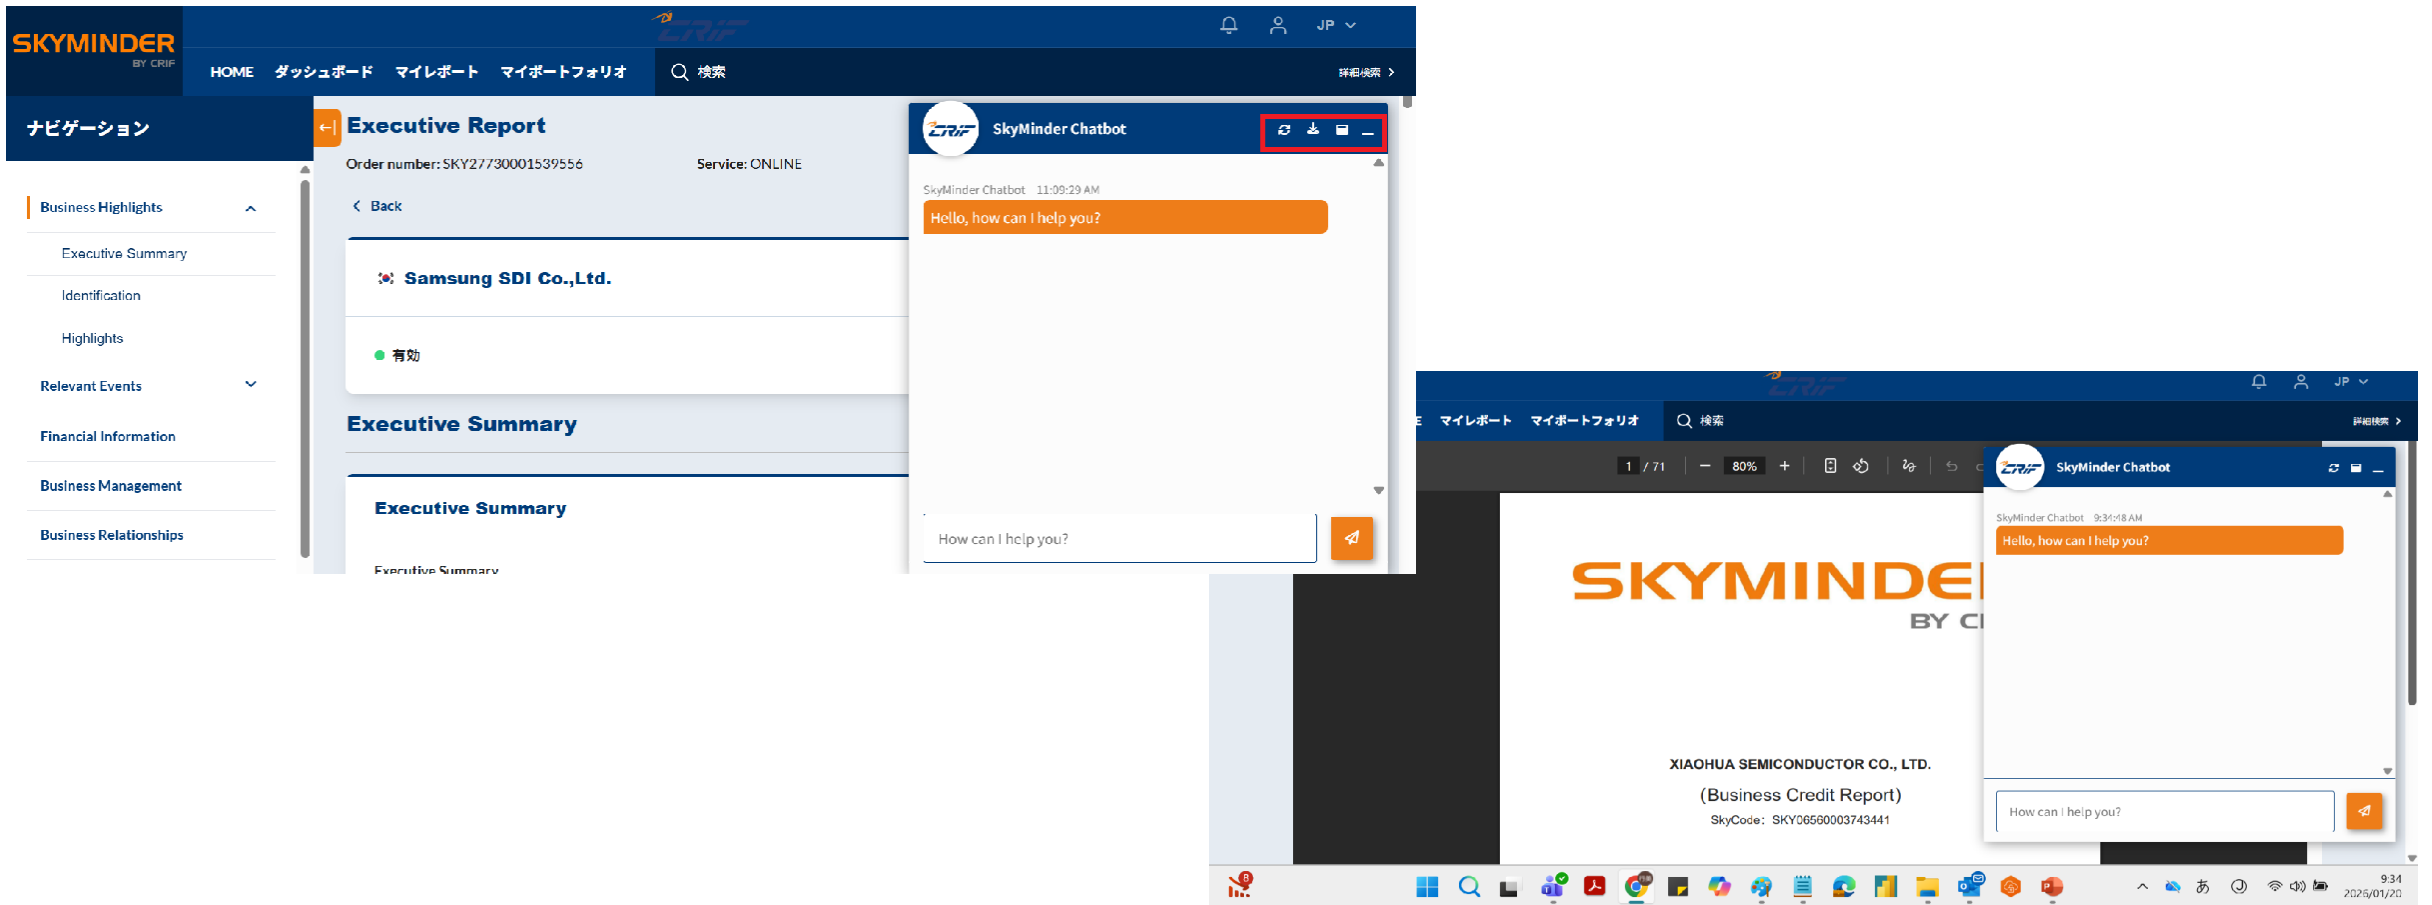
SKYMINDER
BY CRIF

CRIF

JP

HOME ダッシュボード マイレポート マイポートフォリオ 検索

詳細検索 >

ナビゲーション

Business Highlights

Executive Summary

Identification

Highlights

Relevant Events

Financial Information

Business Management

Business Relationships

Executive Report

Order number: SKY27730001539556

Service: ONLINE

Back

Samsung SDI Co.,Ltd.

有効

Executive Summary

Executive Summary

Executive Summary

CRIF SkyMinder Chatbot

SkyMinder Chatbot 11:09:29 AM

Hello, how can I help you?

How can I help you?

CRIF

JP

マイレポート マイポートフォリオ 検索

詳細検索 >

1 / 71 80%

SKYMINDE
BY C

XIAOHUA SEMICONDUCTOR CO., LTD.

(Business Credit Report)

SkyCode: SKY06560003743441

CRIF SkyMinder Chatbot

SkyMinder Chatbot 9:34:18 AM

Hello, how can I help you?

How can I help you?

あ

9:34
2025/01/20